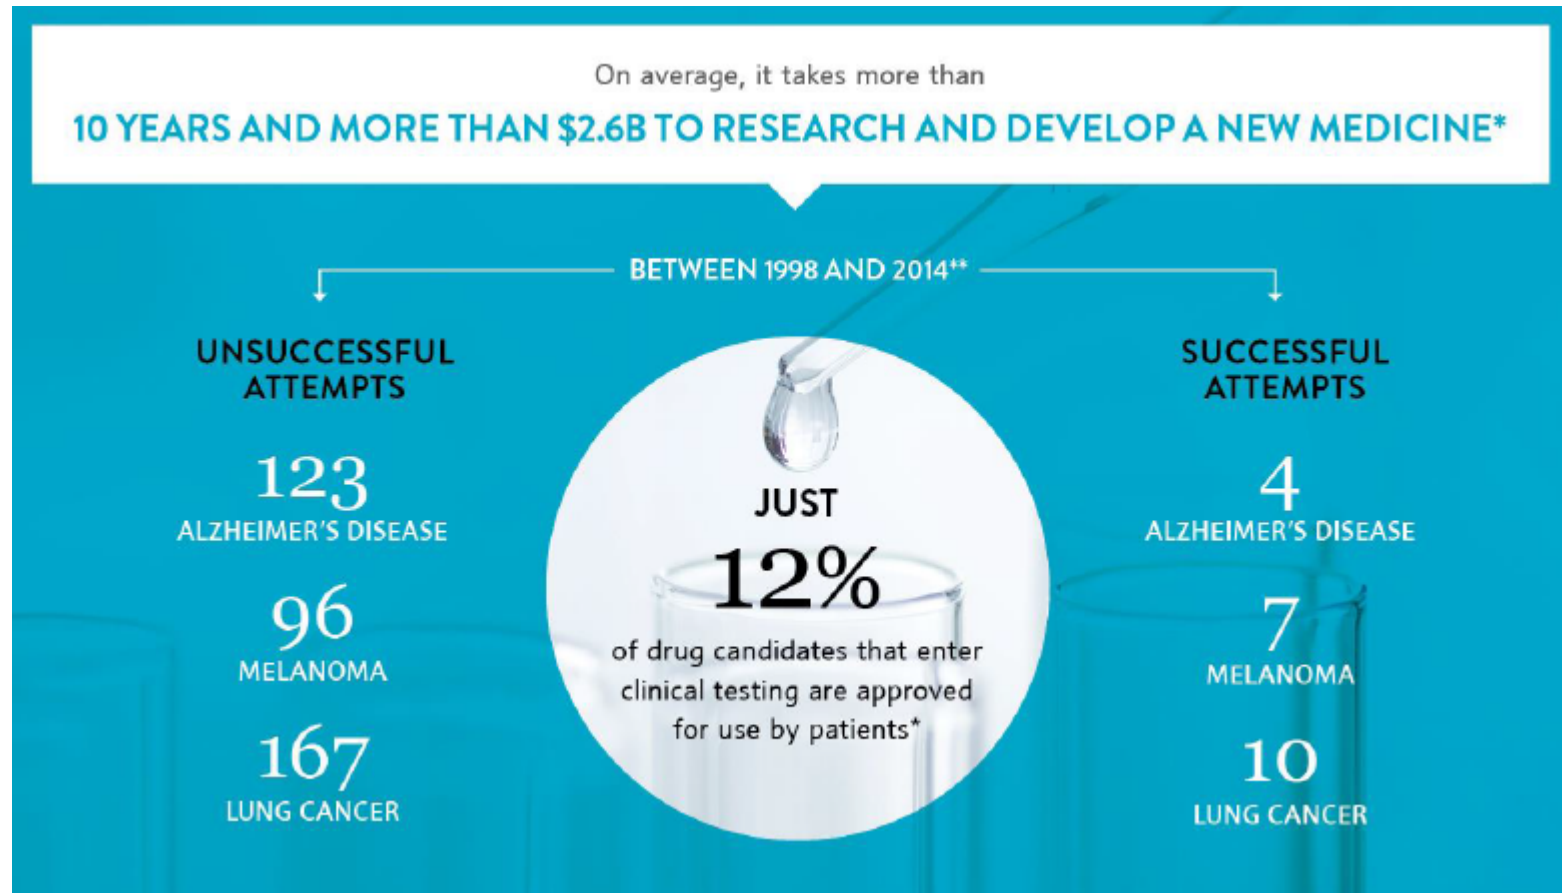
On average, it takes more than

10 YEARS AND MORE THAN \$2.6B TO RESEARCH AND DEVELOP A NEW MEDICINE*

BETWEEN 1998 AND 2014**

UNSUCCESSFUL ATTEMPTS

123
ALZHEIMER'S DISEASE

96
MELANOMA

167
LUNG CANCER

JUST
12%
of drug candidates that enter clinical testing are approved for use by patients*

SUCCESSFUL ATTEMPTS

4
ALZHEIMER'S DISEASE

7
MELANOMA

10
LUNG CANCER